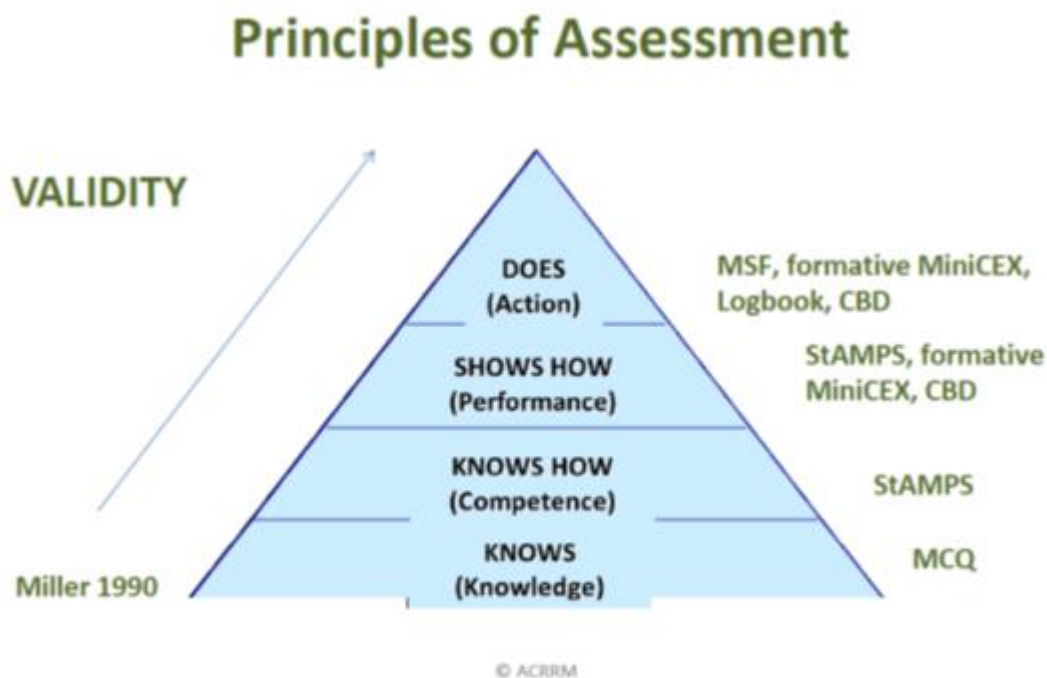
Principles of Assessment

VALIDITY

DOES
(Action)

MSF, formative MiniCEX, Logbook, CBD

SHOWS HOW
(Performance)

StAMPS, formative MiniCEX, CBD

KNOWS HOW
(Competence)

StAMPS

KNOWS
(Knowledge)

MCQ

Miller 1990

© ACRRM